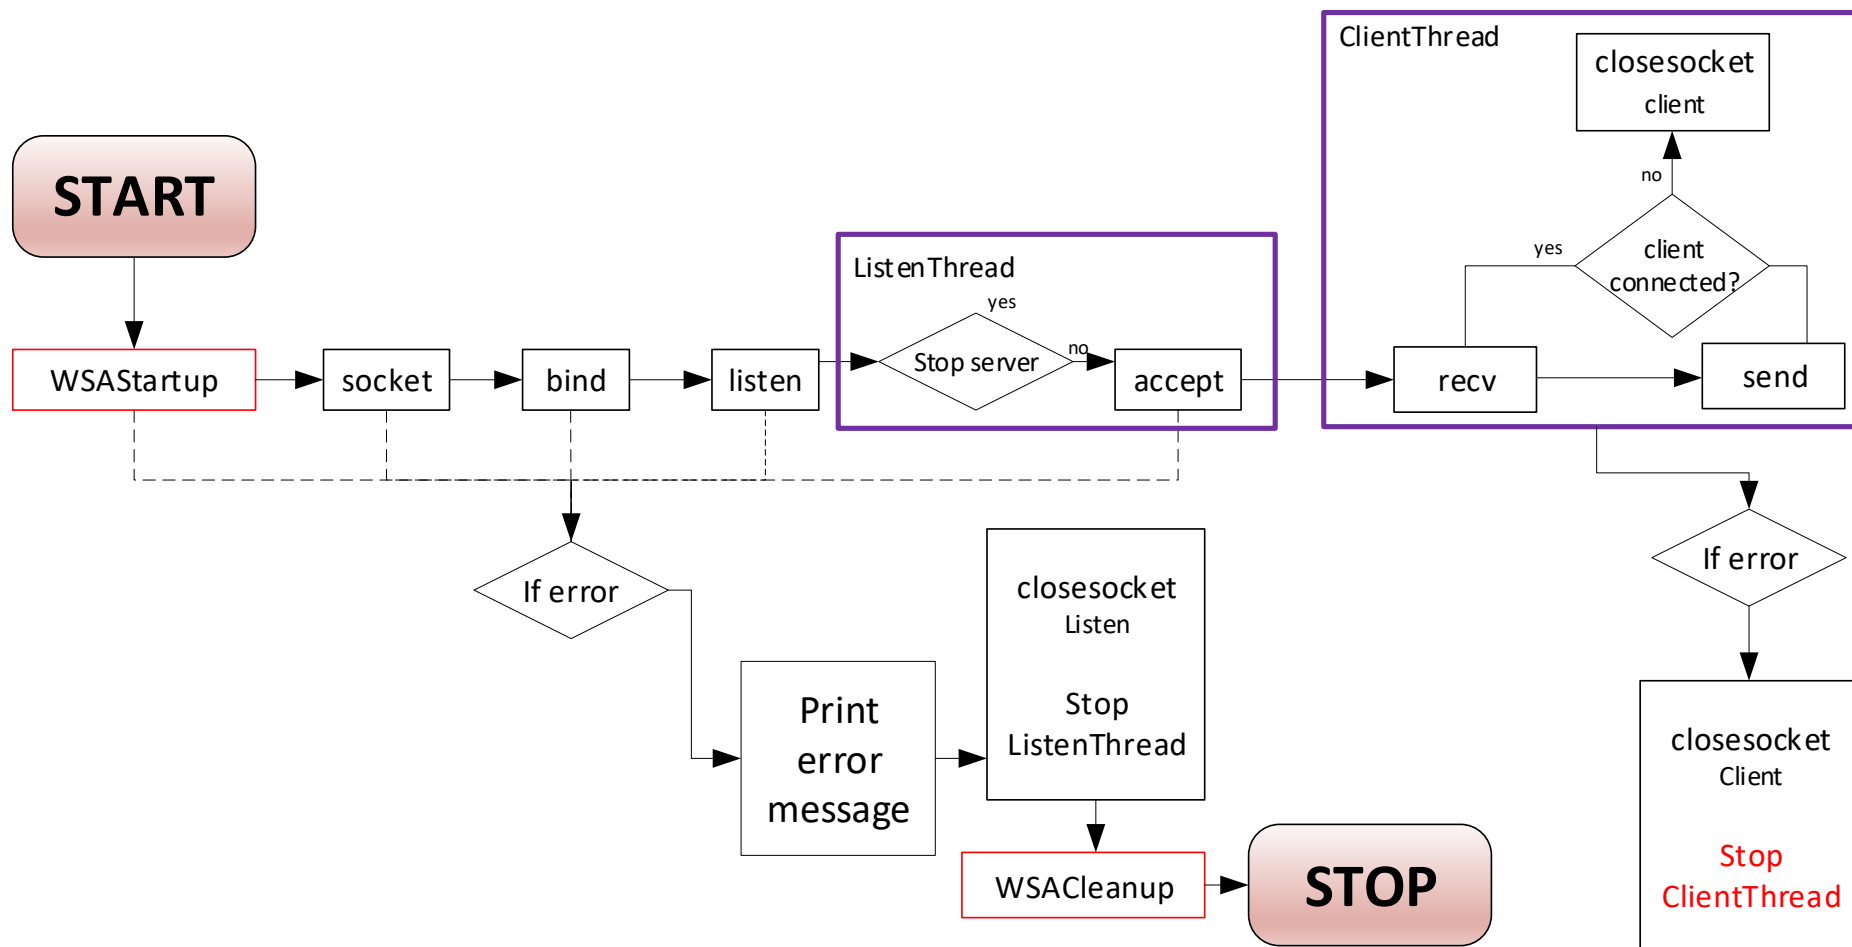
ClientThread

closesocket client

no

yes

client connected?

START

ListenThread

yes

Stop server

no

WSAStartup

socket

bind

listen

accept

recv

send

If error

If error

closesocket Listen

Stop ListenThread

Print error message

closesocket Client

Stop ClientThread

WSACleanup

STOP